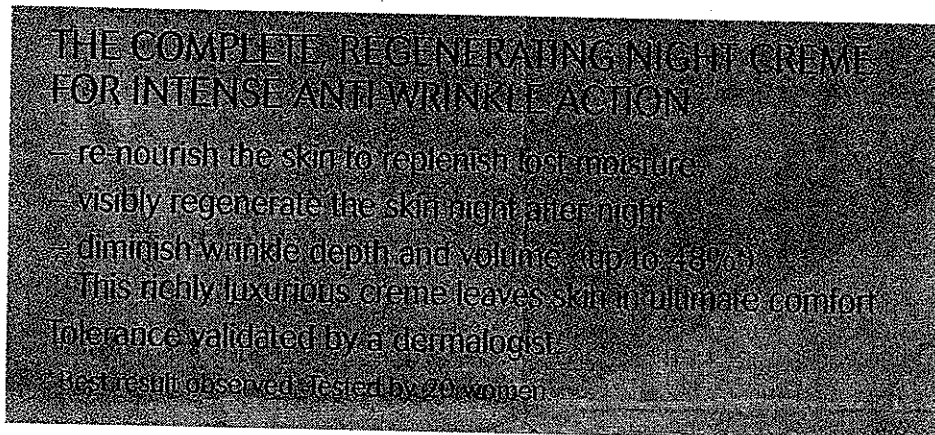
THE COMPLETE REGENERATING NIGHT CREME FOR INTENSE ANTI WRINKLE ACTION.

– re-nourish the skin to replenish lost moisture
– visibly regenerate the skin night after night
– diminish wrinkle depth and volume (up to 48%*)
This richly luxurious creme leaves skin in ultimate comfort.

Tolerance validated by a dermalogist.

* Best result observed. Tested by 20 women